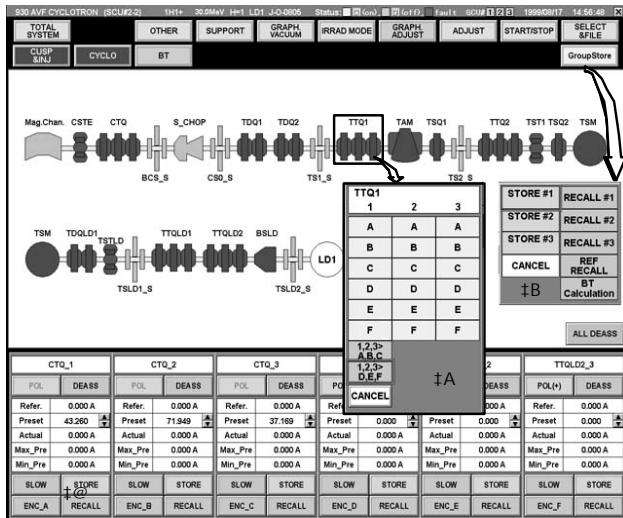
930 AVF CYCLOTRON (SCU#2-2) 1H1+ 30.0MeV H=1 LD1 J-O-0805 Status: (on) (off) fault SCU# 1 2 3 1999/08/17 14:56:48

TOTAL SYSTEM
OTHER
SUPPORT
GRAPH. VACUUM
IRRAD MODE
GRAPH. ADJUST
ADJUST
START/STOP
SELECT &FILE

CUSP &INJ
CYCLO
BT
GroupStore

Mag.Chan.
CSTE
CTQ
S_CHOP
TDQ1
TDQ2
TTQ1
TAM
TSQ1
TTQ2
TST1
TSQ2
TSM
BCS_S
CS0_S
TS1_S
TS2_S

TSM
TDQLD1
TSTLD
TTQLD1
TTQLD2
BSLD
LD1
TSLD1_S
TSLD2_S

| TTQ1 | | |
|---|---|---|
| 1 | 2 | 3 |
| A | A | A |
| B | B | B |
| C | C | C |
| D | D | D |
| E | E | E |
| F | F | F |

1,2,3> A,B,C
1,2,3> D,E,F
CANCEL
‡A

| STORE #1 | RECALL #1 |
|---|---|
| STORE #2 | RECALL #2 |
| STORE #3 | RECALL #3 |
| CANCEL | REF RECALL |
| ‡B | BT Calculation |

ALL DEASS

| CTQ_1 | | CTQ_2 | | CTQ_3 | | | | | 2 | TTQLD2_3 | |
|---|---|---|---|---|---|---|---|---|---|---|---|
| POL | DEASS | POL | DEASS | POL | DEASS | PO | | | DEASS | POL(+) | DEASS |
| Refer. | 0.000 A | Refer. | 0.000 A | Refer. | 0.000 A | Ref | | | 0.000 A | Refer. | 0.000 A |
| Preset | 43.260 | Preset | 71.949 | Preset | 37.169 | Preset | 0.000 | Preset | 0.000 | Preset | 0.000 |
| Actual | 0.000 A | Actual | 0.000 A | Actual | 0.000 A | Actual | 0.000 A | Actual | 0.000 A | Actual | 0.000 A |
| Max_Pre | 0.000 A | Max_Pre | 0.000 A | Max_Pre | 0.000 A | Max_Pre | 0.000 A | Max_Pre | 0.000 A | Max_Pre | 0.000 A |
| Min_Pre | 0.000 A | Min_Pre | 0.000 A | Min_Pre | 0.000 A | Min_Pre | 0.000 A | Min_Pre | 0.000 A | Min_Pre | 0.000 A |
| SLOW | STORE | SLOW | STORE | SLOW | STORE | SLOW | STORE | SLOW | STORE | SLOW | STORE |
| ENC_A | RECALL | ENC_B | RECALL | ENC_C | RECALL | ENC_D | RECALL | ENC_E | RECALL | ENC_F | RECALL |

‡@